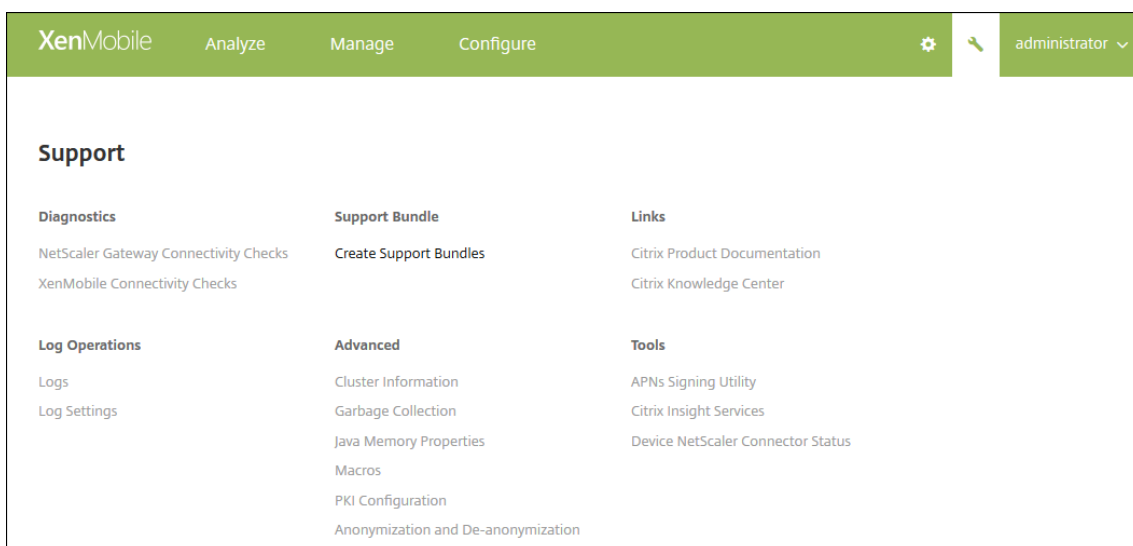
XenMobile Analyze Manage Configure administrator

Support

Diagnostics

NetScaler Gateway Connectivity Checks

XenMobile Connectivity Checks

Support Bundle

Create Support Bundles

Links

Citrix Product Documentation

Citrix Knowledge Center

Log Operations

Logs

Log Settings

Advanced

Cluster Information

Garbage Collection

Java Memory Properties

Macros

PKI Configuration

Anonymization and De-anonymization

Tools

APNs Signing Utility

Citrix Insight Services

Device NetScaler Connector Status